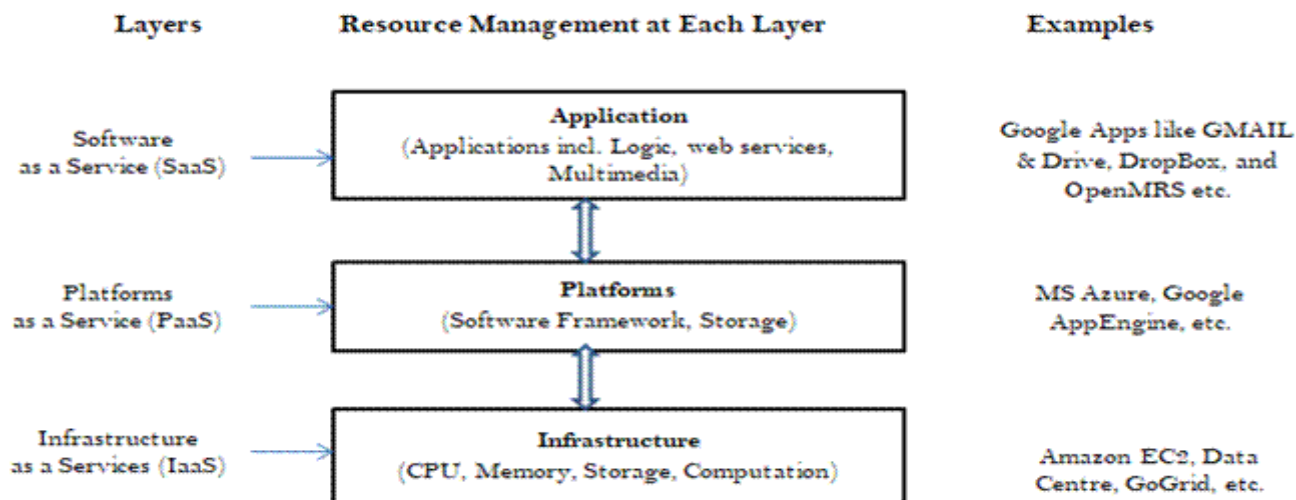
Layers

Resource Management at Each Layer

Examples

Software as a Service (SaaS)

Application
(Applications incl. Logic, web services, Multimedia)

Google Apps like GMAIL & Drive, DropBox, and OpenMRS etc.

Platforms as a Service (PaaS)

Platforms
(Software Framework, Storage)

MS Azure, Google AppEngine, etc.

Infrastructure as a Services (IaaS)

Infrastructure
(CPU, Memory, Storage, Computation)

Amazon EC2, Data Centre, GoGrid, etc.